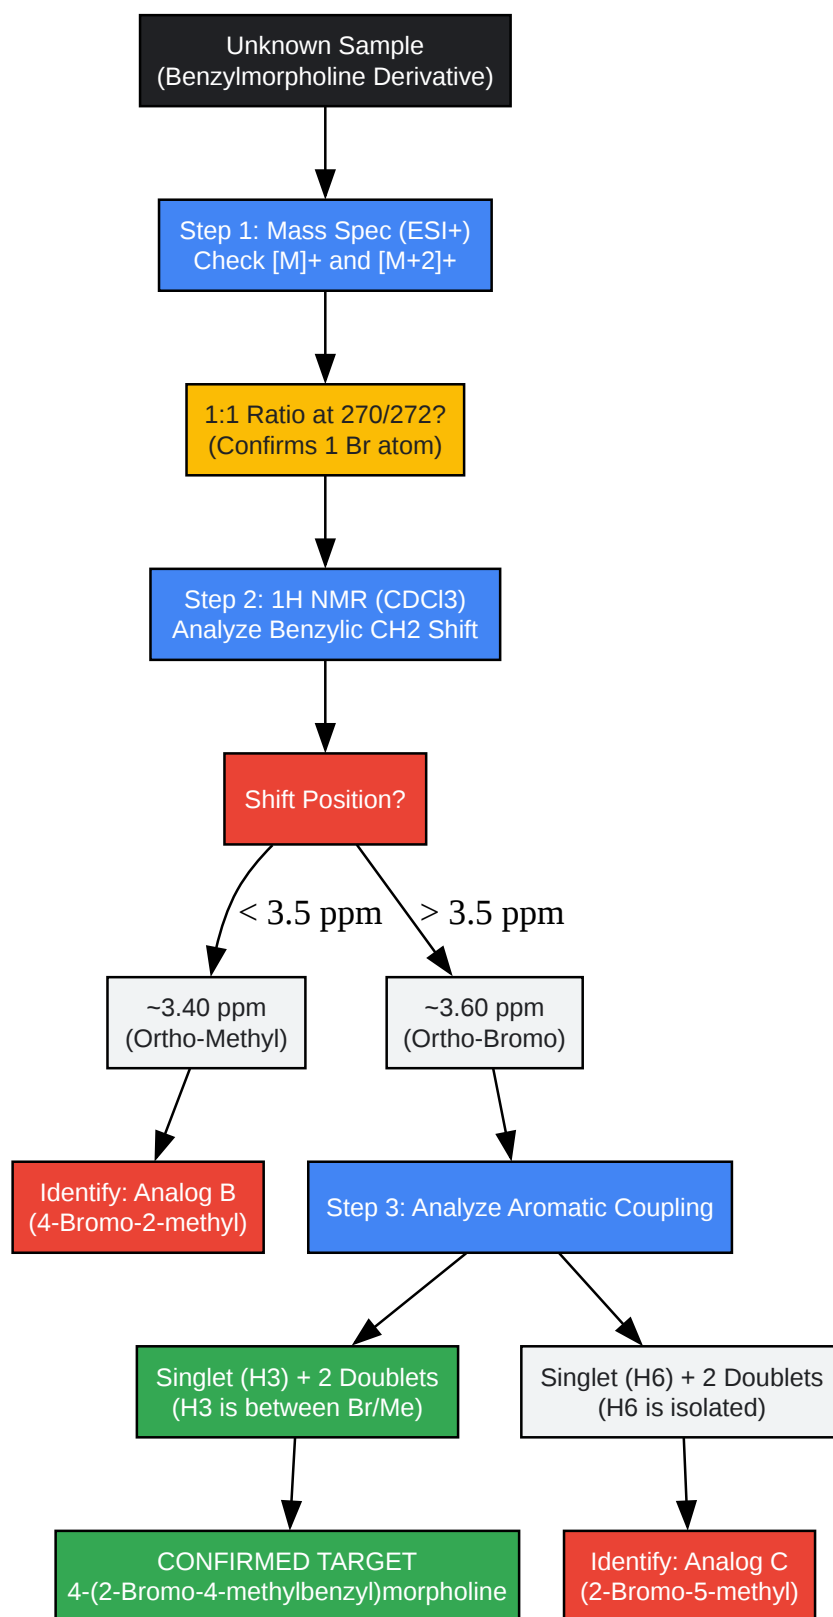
Unknown Sample
(Benzylmorpholine Derivative)

Step 1: Mass Spec (ESI+)
Check [M]+ and [M+2]+

1:1 Ratio at 270/272?
(Confirms 1 Br atom)

Step 2: 1H NMR (CDCl3)
Analyze Benzylic CH2 Shift

Shift Position?

< 3.5 ppm

> 3.5 ppm

~3.40 ppm
(Ortho-Methyl)

~3.60 ppm
(Ortho-Bromo)

Identify: Analog B
(4-Bromo-2-methyl)

Step 3: Analyze Aromatic Coupling

Singlet (H3) + 2 Doublets
(H3 is between Br/Me)

Singlet (H6) + 2 Doublets
(H6 is isolated)

CONFIRMED TARGET
4-(2-Bromo-4-methylbenzyl)morpholine

Identify: Analog C
(2-Bromo-5-methyl)